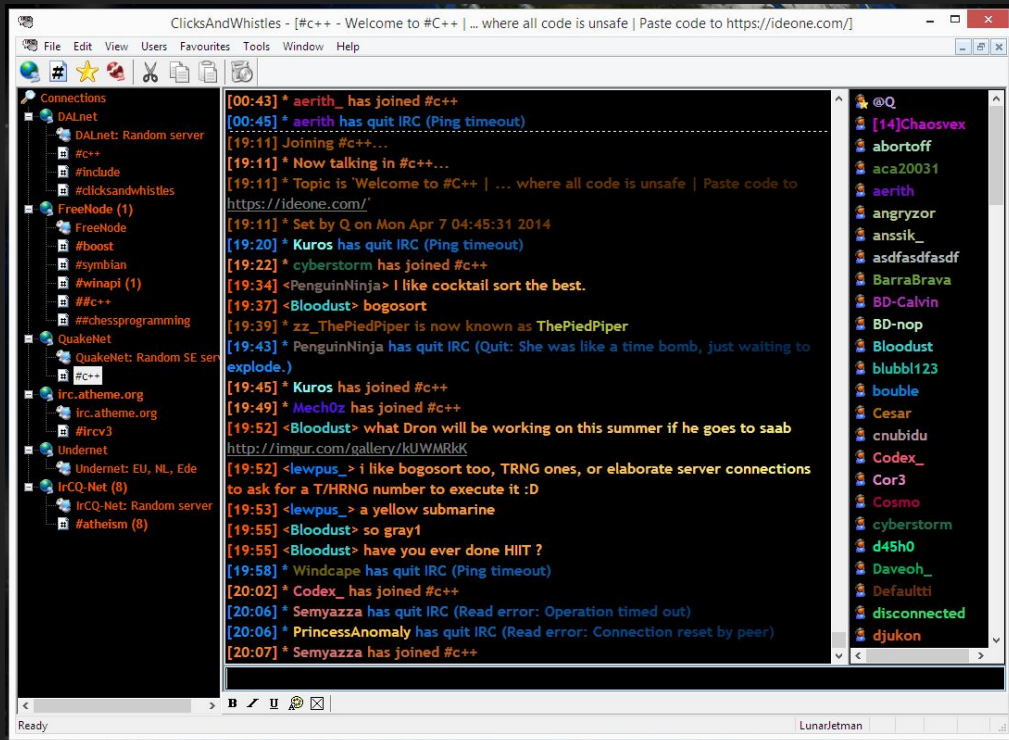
ClicksAndWhistles - [#c++ - Welcome to #C++ | ... where all code is unsafe | Paste code to https://ideone.com/]

File Edit View Users Favourites Tools Window Help

Connections
DALnet
DALnet: Random server
#c++
#include
#clicksandwhistles
FreeNode (1)
FreeNode
#boost
#symbian
#winapi (1)
##c++
##chessprogramming
QuakeNet
QuakeNet: Random SE serv
#c++
irc.atheme.org
irc.atheme.org
#ircv3
Undernet
Undernet: EU, NL, Ede
IrCQ-Net (8)
IrCQ-Net: Random server
#atheism (8)

[00:43] * aerith_ has joined #c++
[00:45] * aerith has quit IRC (Ping timeout)
[19:11] * Joining #c++...
[19:11] * Now talking in #c++...
[19:11] * Topic is 'Welcome to #C++ | ... where all code is unsafe | Paste code to https://ideone.com/'
[19:11] * Set by Q on Mon Apr 7 04:45:31 2014
[19:20] * Kuros has quit IRC (Ping timeout)
[19:22] * cyberstorm has joined #c++
[19:34] <PenguinNinja> I like cocktail sort the best.
[19:37] <Bloodust> bogosort
[19:39] * zz_ThePiedPiper is now known as ThePiedPiper
[19:43] * PenguinNinja has quit IRC (Quit: She was like a time bomb, just waiting to explode.)
[19:45] * Kuros has joined #c++
[19:49] * Mech0z has joined #c++
[19:52] <Bloodust> what Dron will be working on this summer if he goes to saab http://imgur.com/gallery/kUWMRkK
[19:52] <lewpus_> i like bogosort too, TRNG ones, or elaborate server connections to ask for a T/HRNG number to execute it :D
[19:53] <lewpus_> a yellow submarine
[19:55] <Bloodust> so gray1
[19:55] <Bloodust> have you ever done HIIT ?
[19:58] * Windcape has quit IRC (Ping timeout)
[20:02] * Codex_ has joined #c++
[20:06] * Semyazza has quit IRC (Read error: Operation timed out)
[20:06] * PrincessAnomaly has quit IRC (Read error: Connection reset by peer)
[20:07] * Semyazza has joined #c++

@Q
[14]Chaosvex
abortoff
aca20031
aerith
angryzor
anssik_
asdfasdfasdf
BarraBrava
BD-Calvin
BD-nop
Bloodust
blubbl123
bouble
Cesar
cnubidu
Codex_
Cor3
Cosmo
cyberstorm
d45h0
Daveoh_
Defaultti
disconnected
djukon

B I U

Ready
LunarJetman